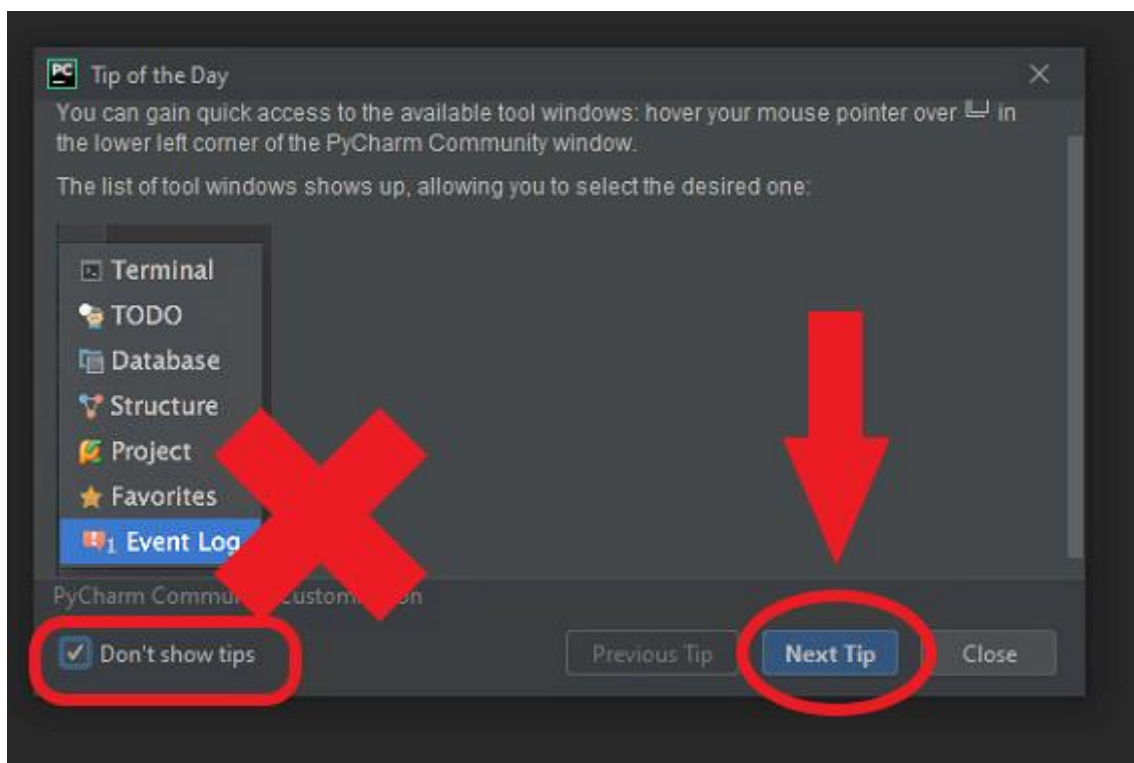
PC Tip of the Day

You can gain quick access to the available tool windows: hover your mouse pointer over in the lower left corner of the PyCharm Community window.

The list of tool windows shows up, allowing you to select the desired one:

Terminal
TODO
Database
Structure
Project
Favorites
1 Event Log

PyCharm Commu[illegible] Customi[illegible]on

Don't show tips

Previous Tip
Next Tip
Close